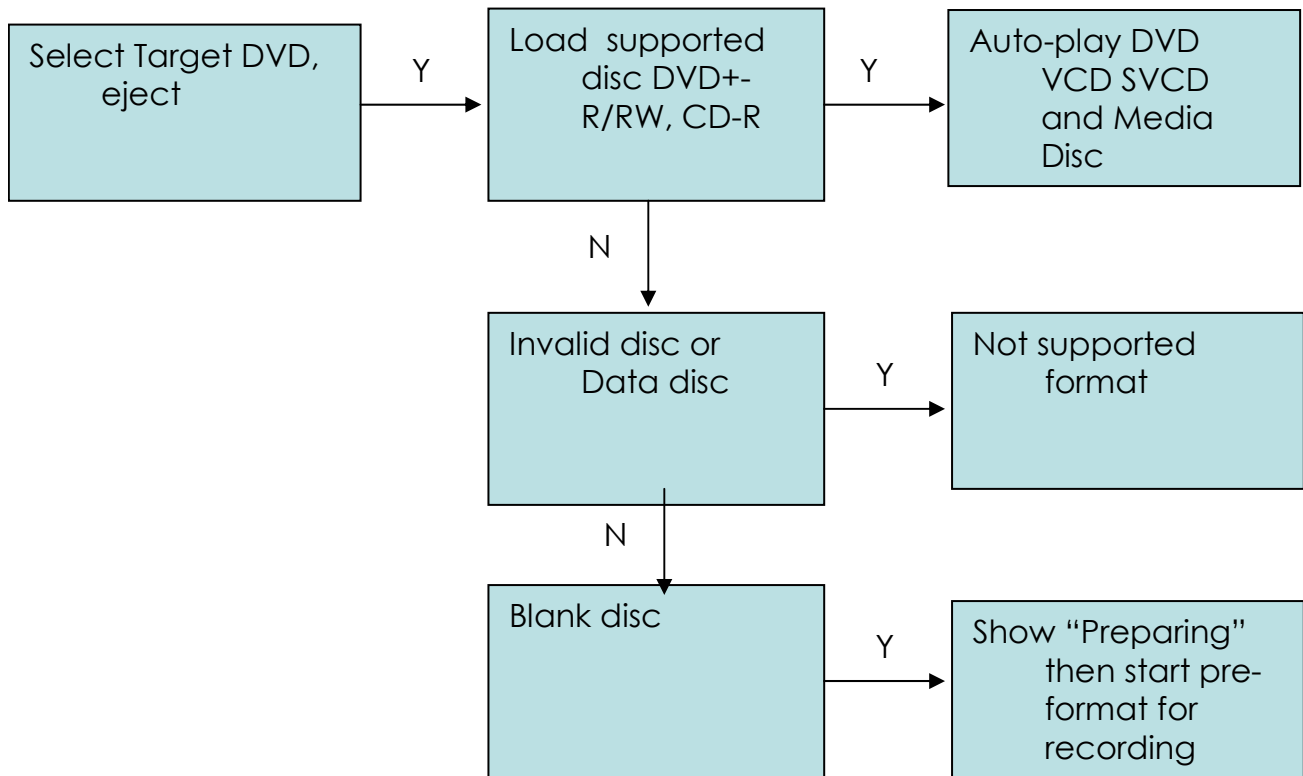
Select Target DVD, eject

Y

Load supported disc DVD+-R/RW, CD-R

Y

Auto-play DVD VCD SVCD and Media Disc

N

Invalid disc or Data disc

Y

Not supported format

N

Blank disc

Y

Show "Preparing" then start pre-format for recording